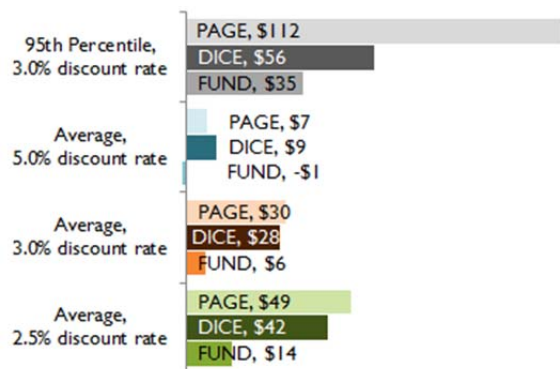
95th Percentile, 3.0% discount rate
PAGE, \$112
DICE, \$56
FUND, \$35

Average, 5.0% discount rate
PAGE, \$7
DICE, \$9
FUND, -\$1

Average, 3.0% discount rate
PAGE, \$30
DICE, \$28
FUND, \$6

Average, 2.5% discount rate
PAGE, \$49
DICE, \$42
FUND, \$14